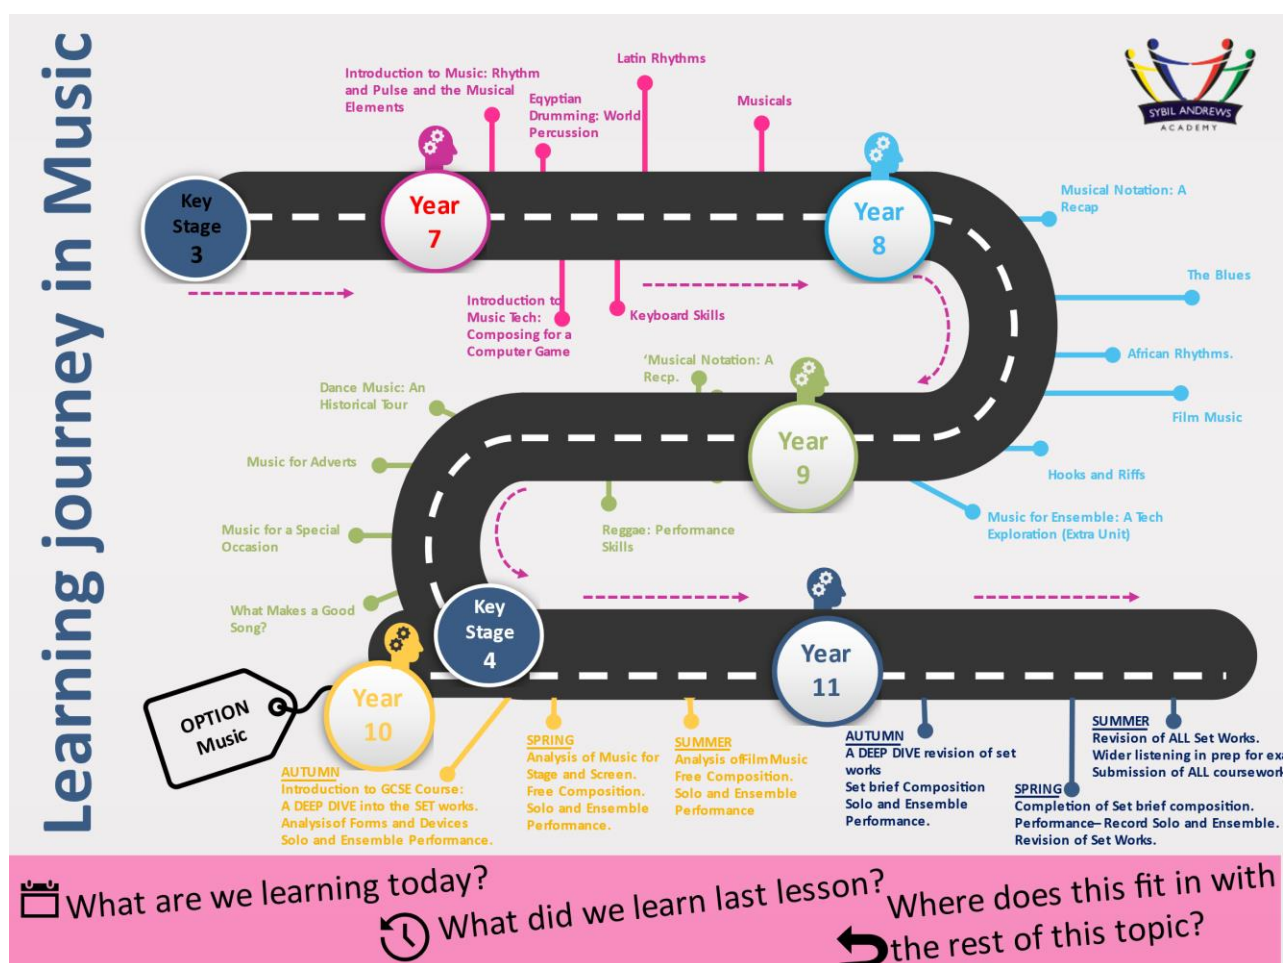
Learning journey in Music

SYBIL ANDREWS ACADEMY

Key Stage 3

Year 7

Introduction to Music: Rhythm and Pulse and the Musical Elements

Eqyptian Drumming: World Percussion

Latin Rhythms

Musicals

Introduction to Music Tech: Composing for a Computer Game

Keyboard Skills

Year 8

Musical Notation: A Recap

The Blues

African Rhythms.

Film Music

Hooks and Riffs

Music for Ensemble: A Tech Exploration (Extra Unit)

'Musical Notation: A Recp.

Year 9

Dance Music: An Historical Tour

Music for Adverts

Music for a Special Occasion

What Makes a Good Song?

Reggae: Performance Skills

Key Stage 4

OPTION Music

Year 10

AUTUMN
Introduction to GCSE Course: A DEEP DIVE into the SET works. Analysisof Forms and Devices Solo and Ensemble Performance.

SPRING
Analysis of Music for Stage and Screen. Free Composition. Solo and Ensemble Performance.

SUMMER
Analysis ofFilmMusic Free Composition. Solo and Ensemble Performance

Year 11

AUTUMN
A DEEP DIVE revision of set works
Set brief Composition Solo and Ensemble Performance.

SPRING
Completion of Set brief composition. Performance– Record Solo and Ensemble. Revision of Set Works.

SUMMER
Revision of ALL Set Works. Wider listening in prep for ex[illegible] Submission of ALL coursewor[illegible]

What are we learning today?

What did we learn last lesson?

Where does this fit in with the rest of this topic?